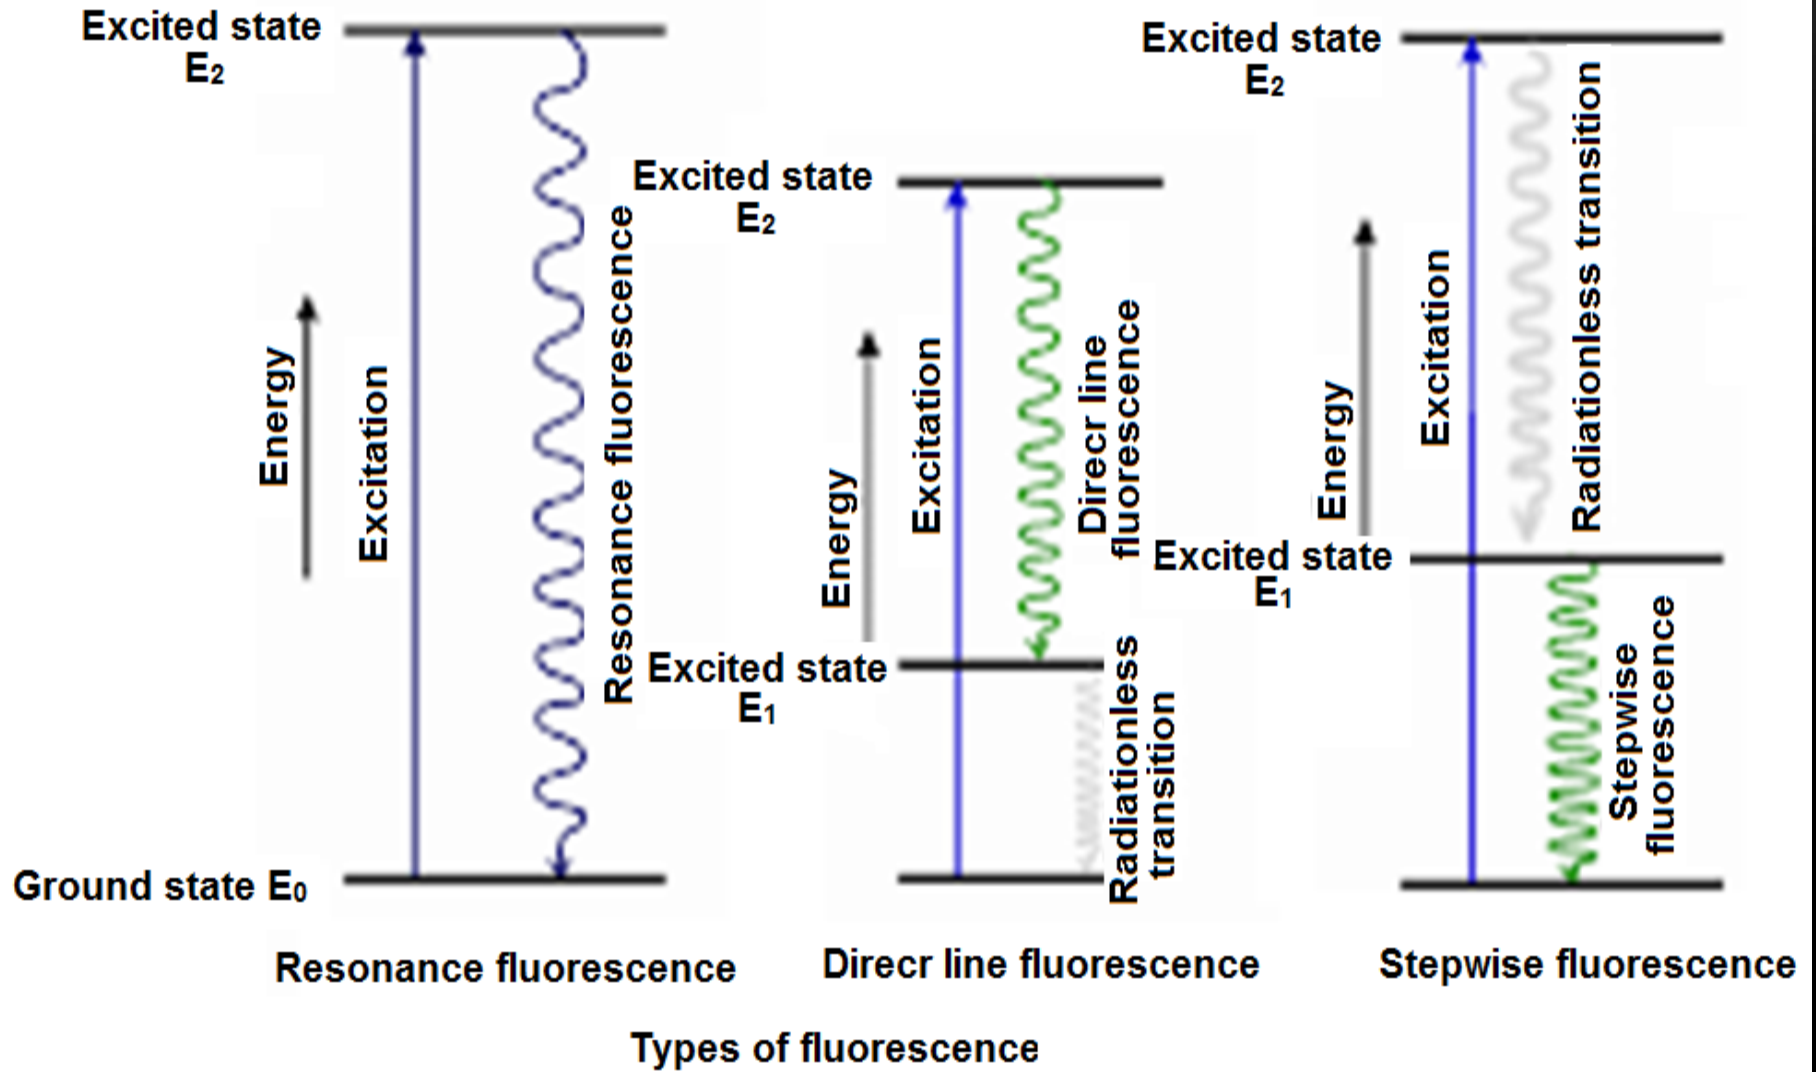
Excited state $E_2$

Energy

Excitation

Resonance fluorescence

Ground state $E_0$

Resonance fluorescence

Excited state $E_2$

Energy

Excitation

Direcr line fluorescence

Excited state $E_1$

Radiationless transition

Direcr line fluorescence

Excited state $E_2$

Energy

Excitation

Radiationless transition

Excited state $E_1$

Stepwise fluorescence

Stepwise fluorescence

Types of fluorescence